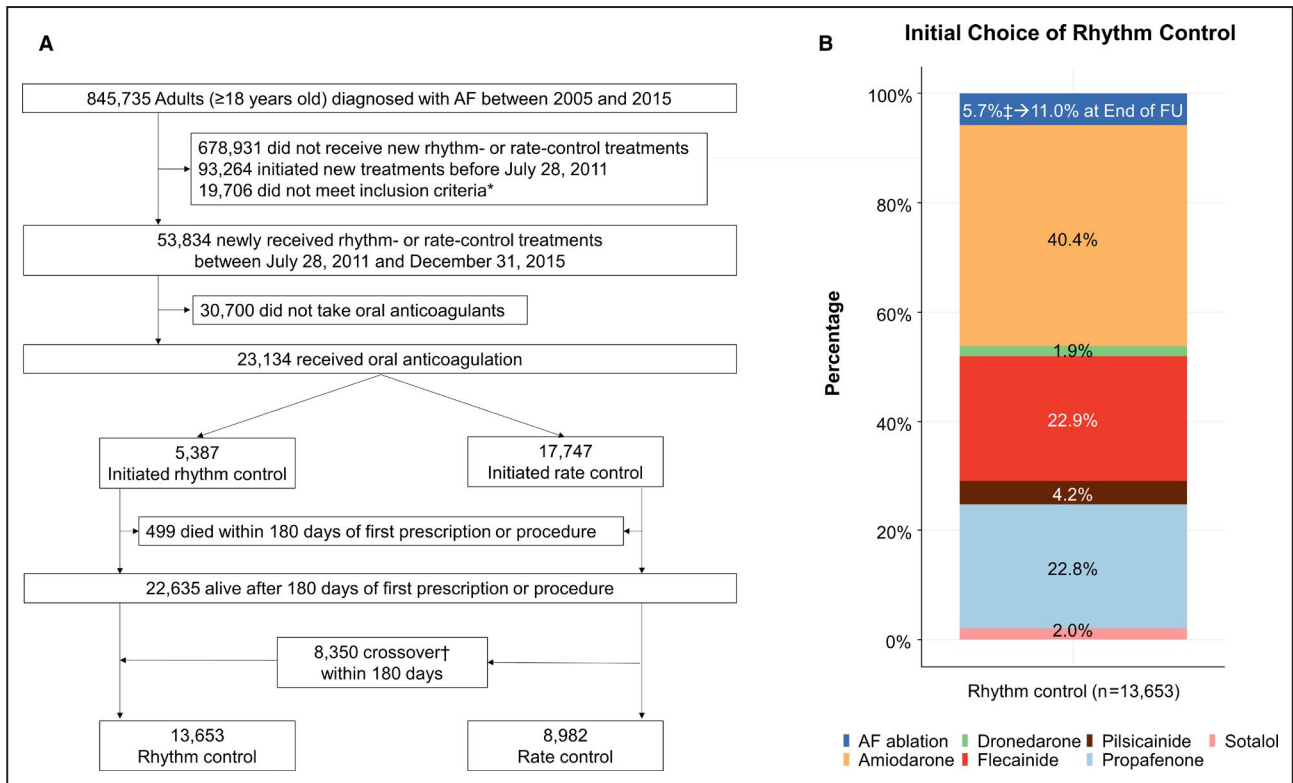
A

845,735 Adults (≥18 years old) diagnosed with AF between 2005 and 2015

678,931 did not receive new rhythm- or rate-control treatments
93,264 initiated new treatments before July 28, 2011
19,706 did not meet inclusion criteria*

53,834 newly received rhythm- or rate-control treatments between July 28, 2011 and December 31, 2015

30,700 did not take oral anticoagulants

23,134 received oral anticoagulation

5,387
Initiated rhythm control

17,747
Initiated rate control

499 died within 180 days of first prescription or procedure

22,635 alive after 180 days of first prescription or procedure

8,350 crossover†
within 180 days

13,653
Rhythm control

8,982
Rate control

B

Initial Choice of Rhythm Control

100%
80%
60%
40%
20%
0%

Percentage

5.7%‡→11.0% at End of FU
40.4%
1.9%
22.9%
4.2%
22.8%
2.0%

Rhythm control (n=13,653)

AF ablation
Dronedarone
Pilsicainide
Sotalol
Amiodarone
Flecainide
Propafenone